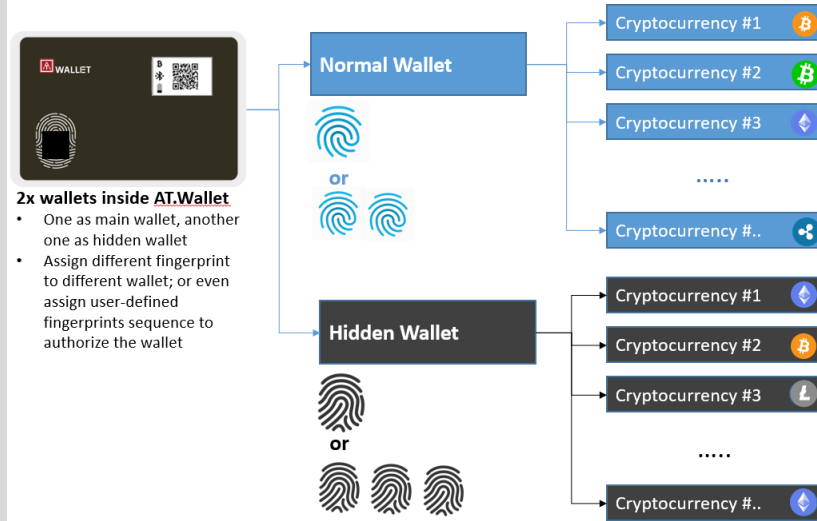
WALLET

2x wallets inside AT.Wallet
• One as main wallet, another one as hidden wallet
• Assign different fingerprint to different wallet; or even assign user-defined fingerprints sequence to authorize the wallet

Normal Wallet

or

Cryptocurrency #1
Cryptocurrency #2
Cryptocurrency #3
.....
Cryptocurrency #..

Hidden Wallet

or

Cryptocurrency #1
Cryptocurrency #2
Cryptocurrency #3
.....
Cryptocurrency #..